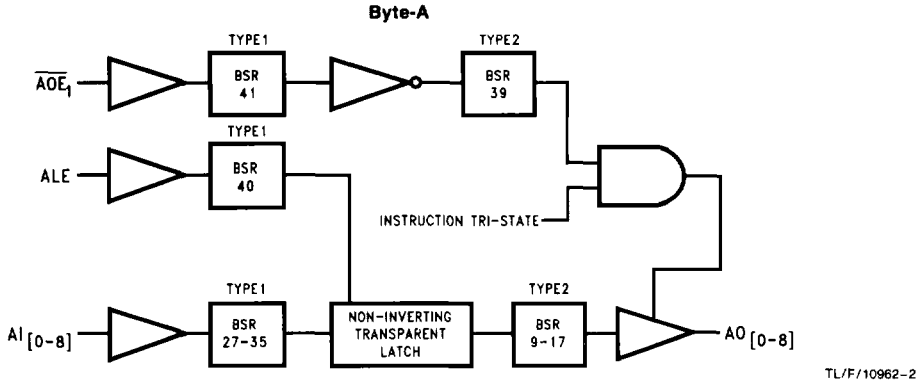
Byte-A

$\overline{AOE_1}$

TYPE1

BSR 41

TYPE2

BSR 39

ALE

TYPE1

BSR 40

INSTRUCTION TRI-STATE

$AI_{[0-8]}$

TYPE1

BSR 27-35

NON-INVERTING TRANSPARENT LATCH

TYPE2

BSR 9-17

$AO_{[0-8]}$

TL/F/10962-2